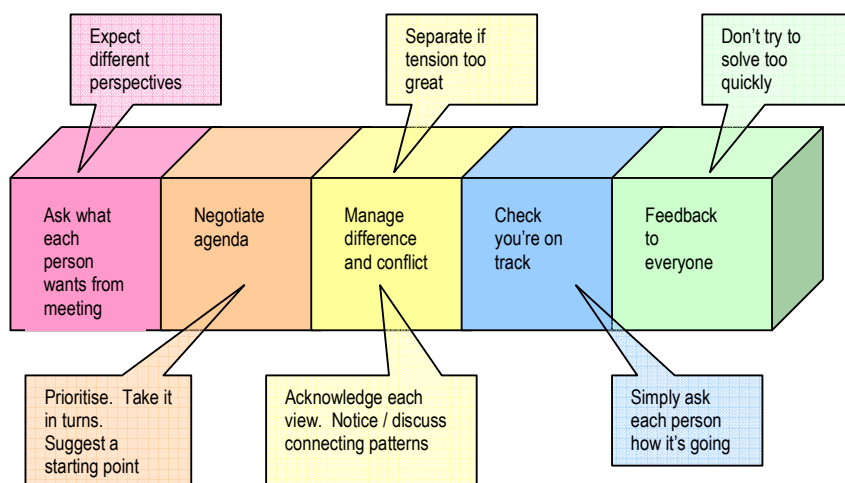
Expect different perspectives

Separate if tension too great

Don't try to solve too quickly

Ask what each person wants from meeting

Negotiate agenda

Manage difference and conflict

Check you're on track

Feedback to everyone

Prioritise. Take it in turns. Suggest a starting point

Acknowledge each view. Notice / discuss connecting patterns

Simply ask each person how it's going